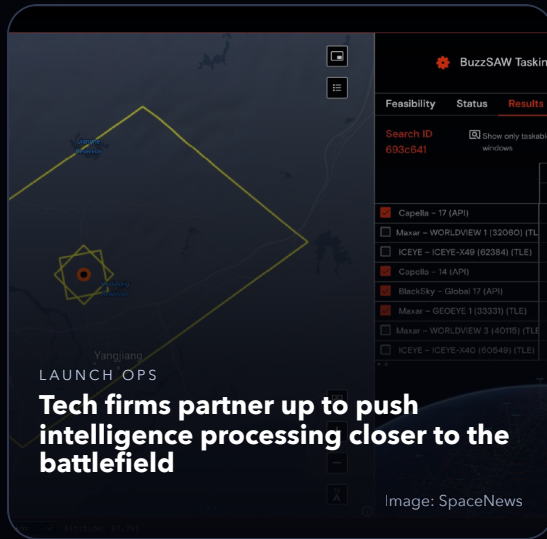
BuzzSAW Taskin

Feasibility Status Results

Search ID 693c641

Show only taskab windows

Capella - 17 (API)
Maxar - WORLDVIEW 1 (32060) (TLE)
ICEYE - ICEYE-X49 (62384) (TLE)
Capella - 14 (API)
BlackSky - Global 17 (API)
Maxar - GEOEYE 1 (33331) (TLE)
Maxar - WORLDVIEW 3 (40115) (TLE
ICEYE - ICEYE-X40 (60549) (TLE)

Yangjiang

LAUNCH OPS

Tech firms partner up to push intelligence processing closer to the battlefield

Image: SpaceNews